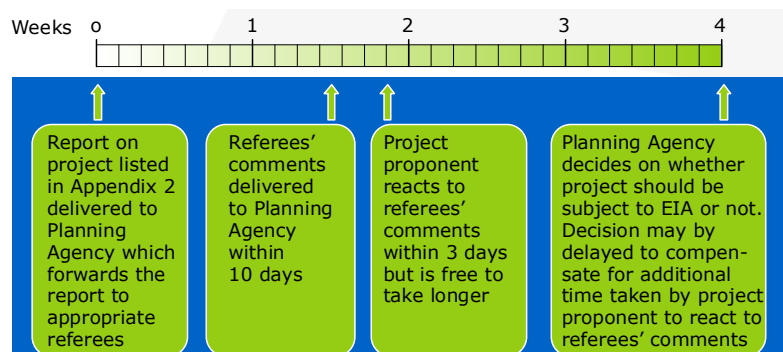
Weeks 0 1 2 3 4

Report on project listed in Appendix 2 delivered to Planning Agency which forwards the report to appropriate referees

Referees' comments delivered to Planning Agency within 10 days

Project proponent reacts to referees' comments within 3 days but is free to take longer

Planning Agency decides on whether project should be subject to EIA or not. Decision may by delayed to compensate for additional time taken by project proponent to react to referees' comments